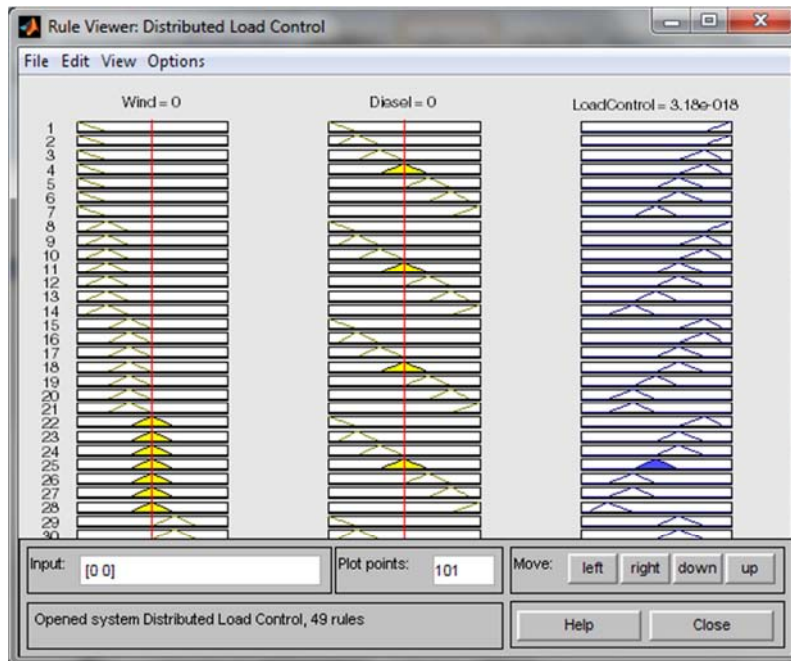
Rule Viewer: Distributed Load Control

File Edit View Options

Wind = 0

Diesel = 0

LoadControl = 3.18e-018

1
2
3
4
5
6
7
8
9
10
11
12
13
14
15
16
17
18
19
20
21
22
23
24
25
26
27
28
29
30

Input: [0 0]

Plot points: 101

Move: left right down up

Opened system Distributed Load Control, 49 rules

Help Close